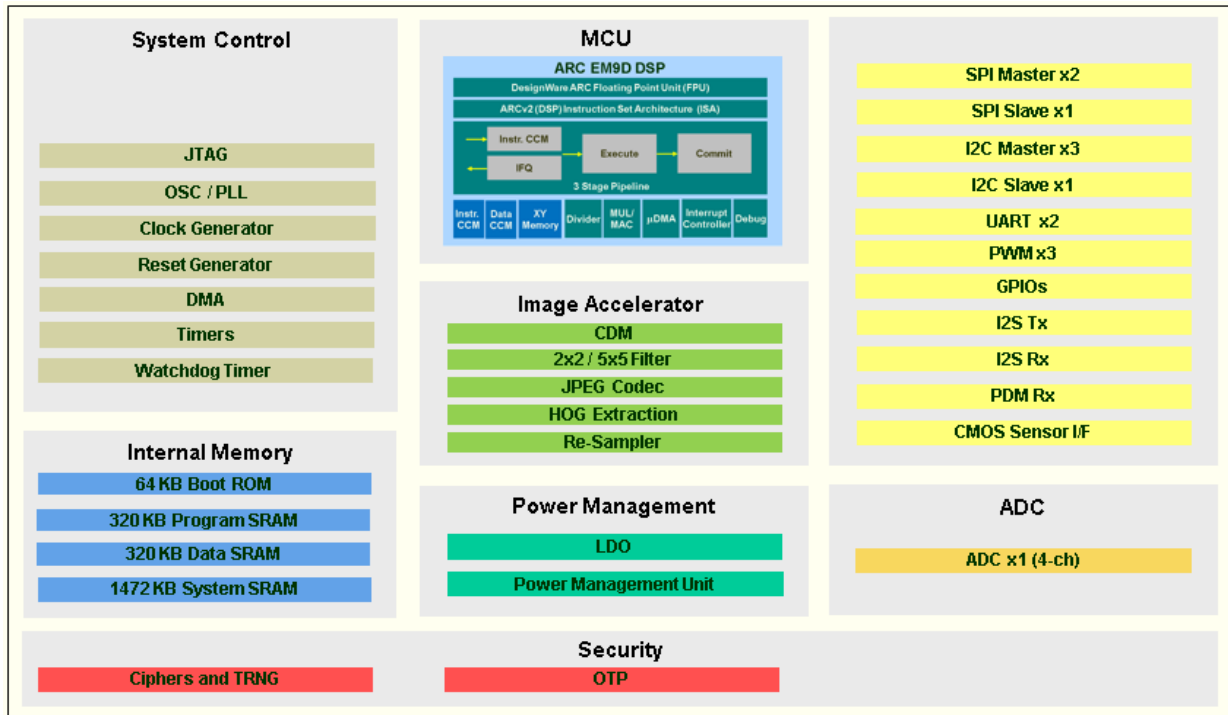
System Control

JTAG

OSC / PLL

Clock Generator

Reset Generator

DMA

Timers

Watchdog Timer

MCU

ARC EM9D DSP

DesignWare ARC Floating Point Unit (FPU)

ARCv2 (DSP) Instruction Set Architecture (ISA)

Instr. CCM

IFQ

Execute

Commit

3 Stage Pipeline

Instr. CCM

Data CCM

XY Memory

Divider

MUL/ MAC

µDMA

Interrupt Controller

Debug

SPI Master x2

SPI Slave x1

I2C Master x3

I2C Slave x1

UART x2

PWM x3

GPIOs

I2S Tx

I2S Rx

PDM Rx

CMOS Sensor I/F

Image Accelerator

CDM

2x2 / 5x5 Filter

JPEG Codec

HOG Extraction

Re-Sampler

Internal Memory

64 KB Boot ROM

320 KB Program SRAM

320 KB Data SRAM

1472 KB System SRAM

Power Management

LDO

Power Management Unit

ADC

ADC x1 (4-ch)

Security

Ciphers and TRNG

OTP